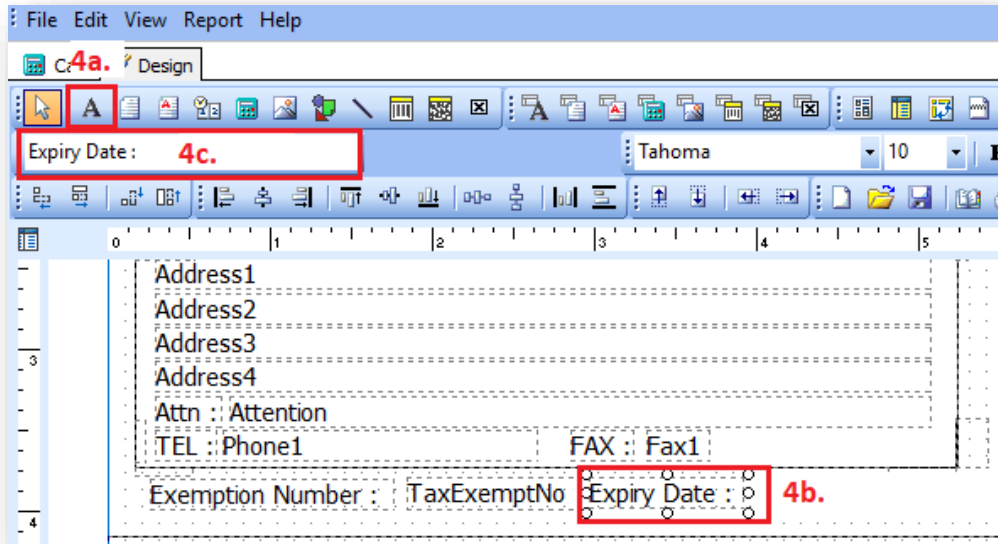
File Edit View Report Help

Ca 4a. Design

A

Expiry Date : 4c.

Tahoma 10

0 1 2 3 4 5

3

Address1

Address2

Address3

Address4

Attn : Attention

TEL : Phone1 FAX : Fax1

Exemption Number : TaxExemptNo Expiry Date : 4b.

4